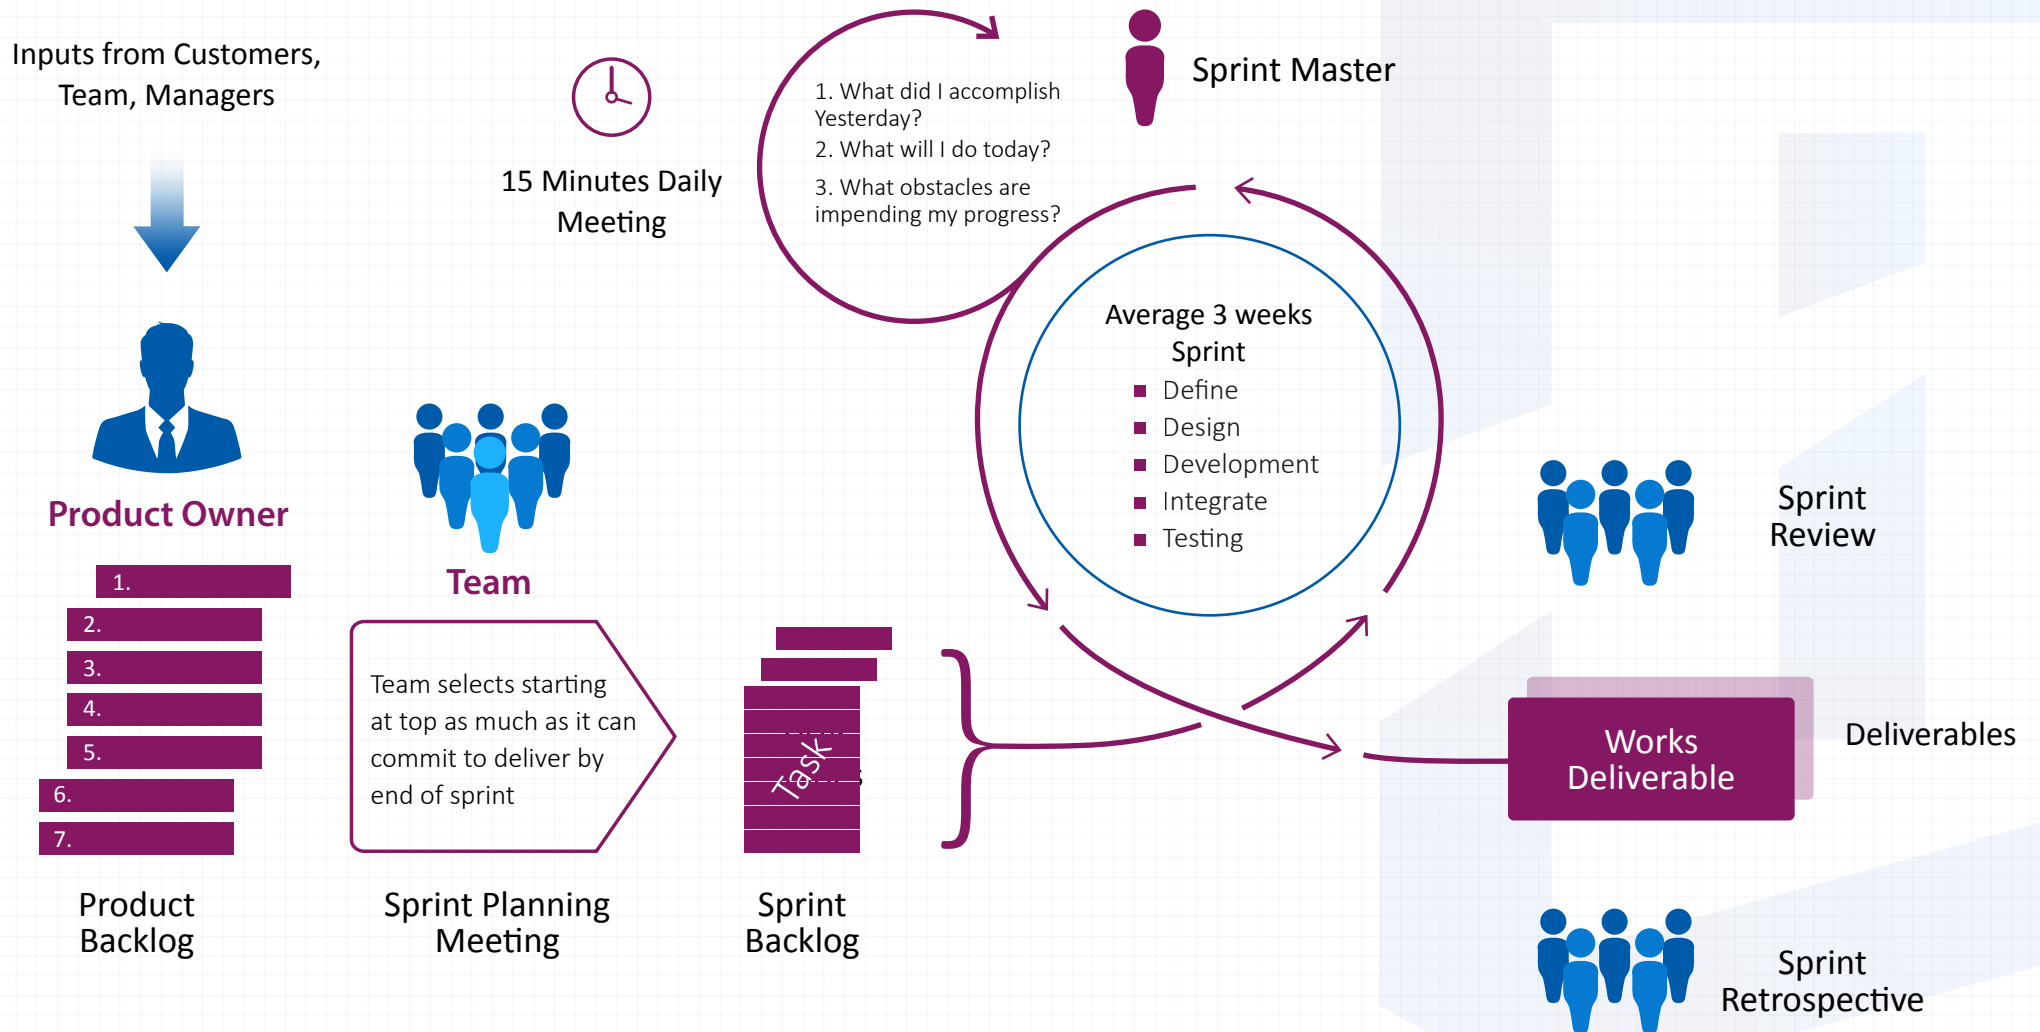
Inputs from Customers, Team, Managers

15 Minutes Daily Meeting

1. What did I accomplish Yesterday?
2. What will I do today?
3. What obstacles are impending my progress?

Sprint Master

Product Owner

Team

Average 3 weeks Sprint
- Define
- Design
- Development
- Integrate
- Testing

Sprint Review

1.
2.
3.
4.
5.
6.
7.

Team selects starting at top as much as it can commit to deliver by end of sprint

Task

Works Deliverable

Deliverables

Product Backlog

Sprint Planning Meeting

Sprint Backlog

Sprint Retrospective